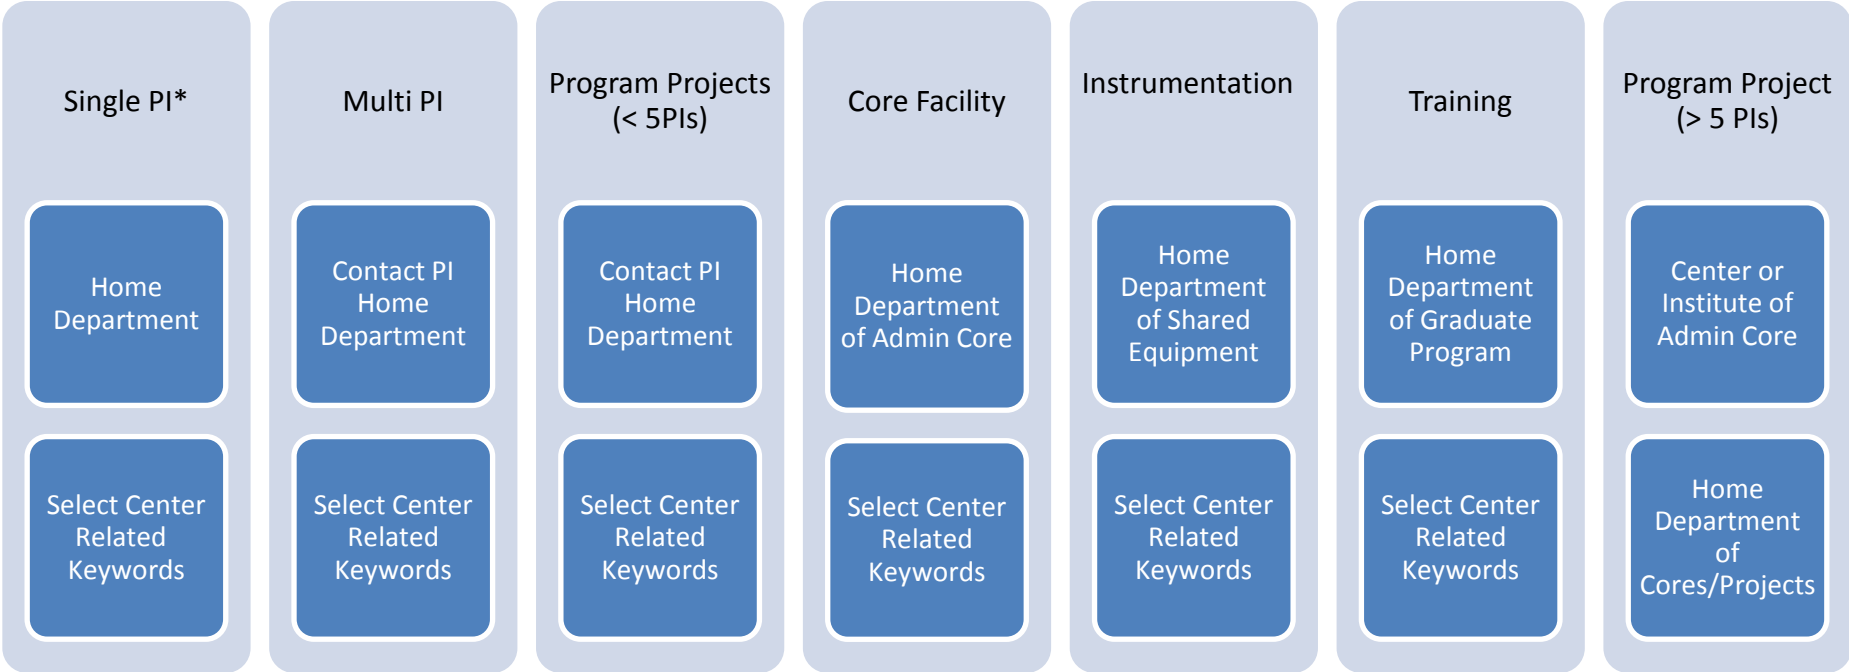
Single PI*

Home Department

Select Center Related Keywords

Multi PI

Contact PI Home Department

Select Center Related Keywords

Program Projects (< 5PIs)

Contact PI Home Department

Select Center Related Keywords

Core Facility

Home Department of Admin Core

Select Center Related Keywords

Instrumentation

Home Department of Shared Equipment

Select Center Related Keywords

Training

Home Department of Graduate Program

Select Center Related Keywords

Program Project (> 5 PIs)

Center or Institute of Admin Core

Home Department of Cores/Projects